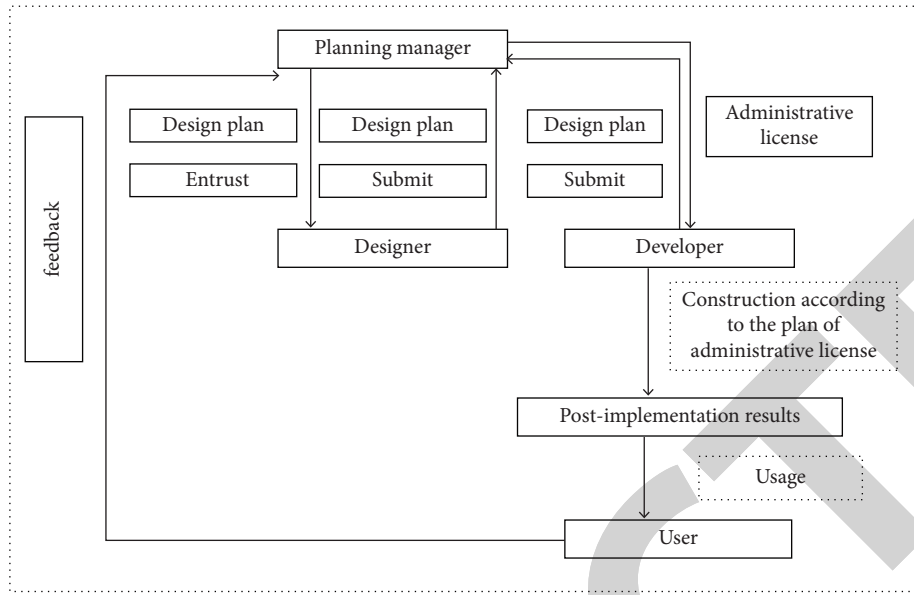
Planning manager

Design plan

Entrust

Design plan

Submit

Design plan

Submit

Administrative license

feedback

Designer

Developer

Construction according to the plan of administrative license

Post-implementation results

Usage

User